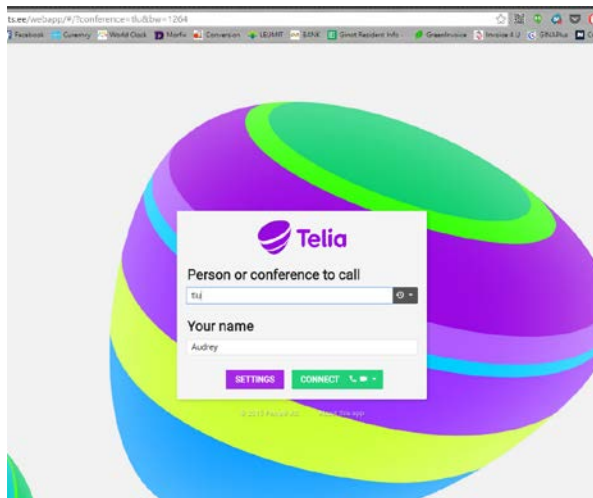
ts.ee/webapp/#/?conference=tlu&bw=1264

Facebook Currency World Clock Morfix Conversion LEUMIT BANK Ginot Resident Info GreenInvoice Invoice 4 U DNAPlus

Telia

Person or conference to call

tlu

Your name

Audrey

SETTINGS CONNECT

© 2015 Pexip AS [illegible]